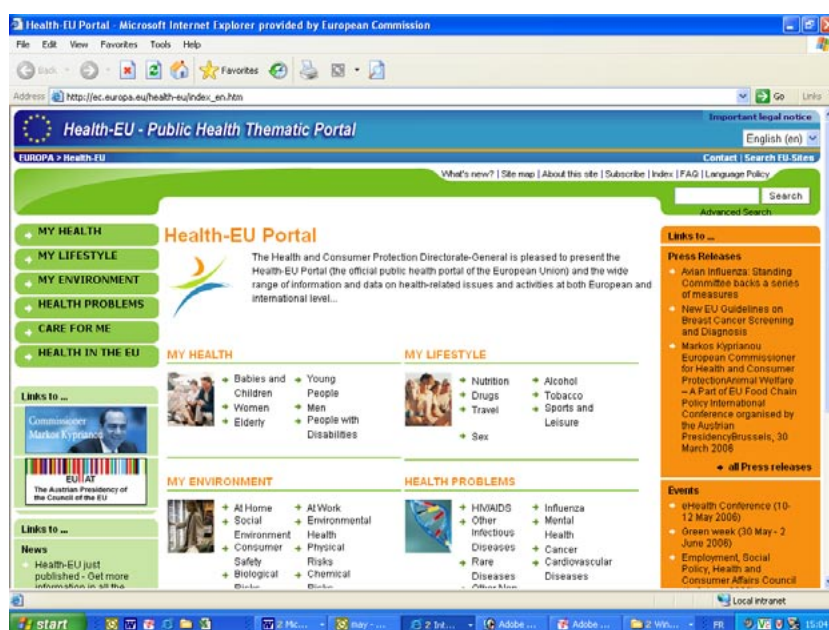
Health-EU Portal - Microsoft Internet Explorer provided by European Commission

File Edit View Favorites Tools Help

Back Favorites

Address http://ec.europa.eu/health-eu/index_en.htm

Go Links

Health-EU - Public Health Thematic Portal

Important legal notice

English (en)

EUROPA > Health-EU

Contact | Search EU-Sites

What's new? | Site map | About this site | Subscribe | Index | FAQ | Language Policy

Search

Advanced Search

MY HEALTH

MY LIFESTYLE

MY ENVIRONMENT

HEALTH PROBLEMS

CARE FOR ME

HEALTH IN THE EU

Links to ...

Commissioner Markos Kyprianou

EU AT The Austrian Presidency of the Council of the EU

Links to ...

News

Health-EU just published - Get more information in all the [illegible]

Health-EU Portal

The Health and Consumer Protection Directorate-General is pleased to present the Health-EU Portal (the official public health portal of the European Union) and the wide range of information and data on health-related issues and activities at both European and international level...

MY HEALTH

Babies and Children

Women

Elderly

Young People

Men

People with Disabilities

MY LIFESTYLE

Nutrition

Drugs

Travel

Sex

Alcohol

Tobacco

Sports and Leisure

MY ENVIRONMENT

At Home

Social Environment

Consumer Safety

Biological Risks

At Work

Environmental Health

Physical Risks

Chemical Risks

HEALTH PROBLEMS

HIV/AIDS

Other Infectious Diseases

Rare Diseases

Other Non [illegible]

Influenza

Mental Health

Cancer

Cardiovascular Diseases

Links to ...

Press Releases

Avian Influenza: Standing Committee backs a series of measures

New EU Guidelines on Breast Cancer Screening and Diagnosis

Markos Kyprianou European Commissioner for Health and Consumer ProtectionAnimal Welfare – A Part of EU Food Chain Policy International Conference organised by the Austrian PresidencyBrussels, 30 March 2006

all Press releases

Events

eHealth Conference (10-12 May 2006)

Green week (30 May - 2 June 2006)

Employment, Social Policy, Health and Consumer Affairs Council

Local intranet

start

2 Mic...

may - ...

2 Int...

Adobe ...

Adobe ...

2 Win...

FR

15:04